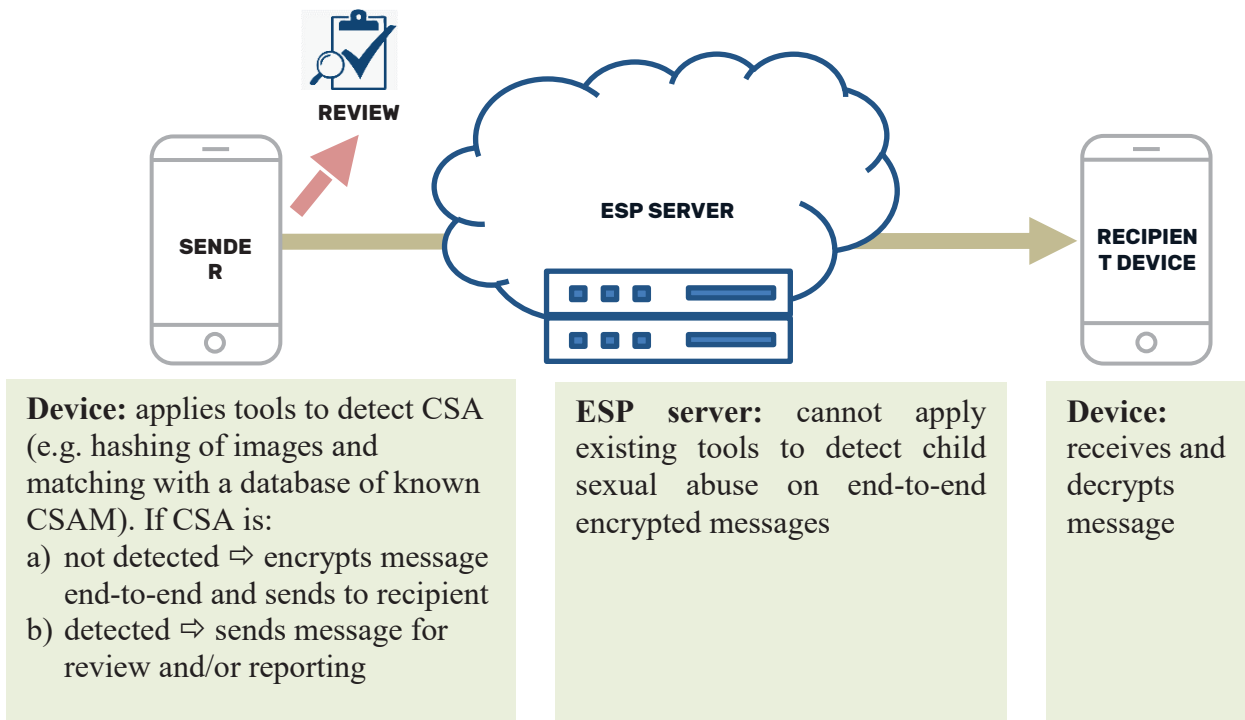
REVIEW

SENDE R

ESP SERVER

RECIPIEN T DEVICE

**Device:** applies tools to detect CSA (e.g. hashing of images and matching with a database of known CSAM). If CSA is:
a) not detected ⇨ encrypts message end-to-end and sends to recipient
b) detected ⇨ sends message for review and/or reporting

**ESP server:** cannot apply existing tools to detect child sexual abuse on end-to-end encrypted messages

**Device:** receives and decrypts message